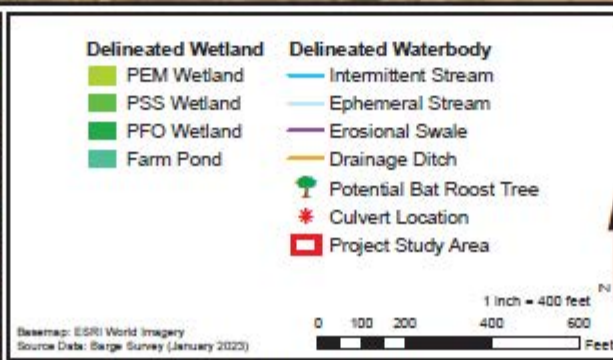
Delineated Wetland
PEM Wetland
PSS Wetland
PFO Wetland
Farm Pond

Delineated Waterbody
Intermittent Stream
Ephemeral Stream
Erosional Swale
Drainage Ditch
Potential Bat Roost Tree
Culvert Location
Project Study Area

1 inch = 400 feet
N

0 100 200 400 600
Feet

Basemap: ESRI World Imagery
Source Data: Barge Survey (January 2023)